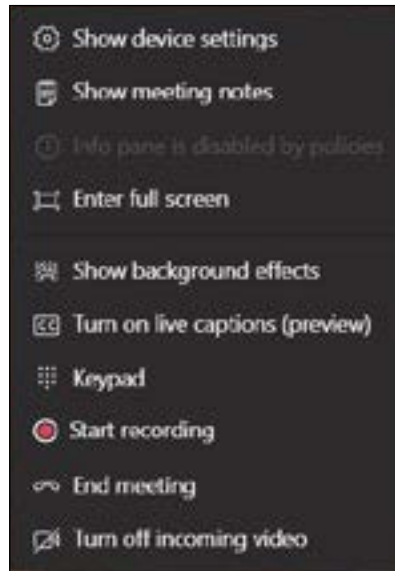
Show device settings
Show meeting notes
Info pane is disabled by policies
Enter full screen
Show background effects
Turn on live captions (preview)
Keypad
Start recording
End meeting
Turn off incoming video